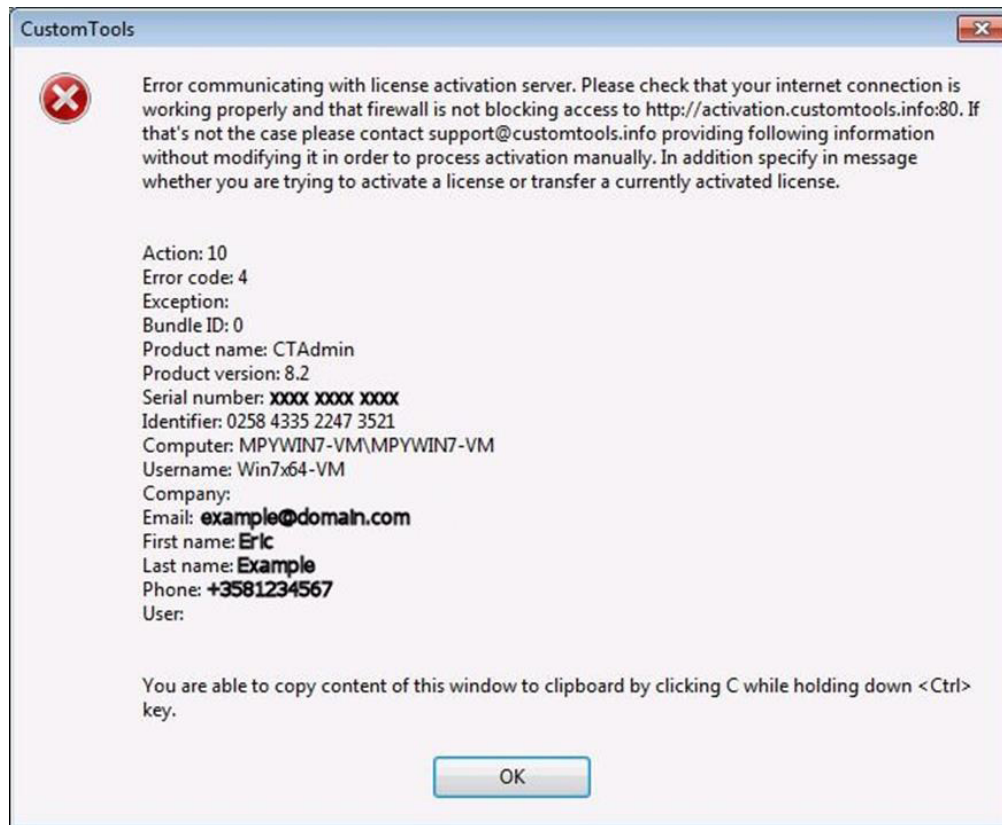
CustomTools

Error communicating with license activation server. Please check that your internet connection is working properly and that firewall is not blocking access to http://activation.customtools.info:80. If that's not the case please contact support@customtools.info providing following information without modifying it in order to process activation manually. In addition specify in message whether you are trying to activate a license or transfer a currently activated license.

Action: 10
Error code: 4
Exception:
Bundle ID: 0
Product name: CTAdmin
Product version: 8.2
Serial number: XXXX XXXX XXXX
Identifier: 0258 4335 2247 3521
Computer: MPYWIN7-VM\MPYWIN7-VM
Username: Win7x64-VM
Company:
Email: example@domain.com
First name: Eric
Last name: Example
Phone: +3581234567
User:

You are able to copy content of this window to clipboard by clicking C while holding down <Ctrl> key.

OK